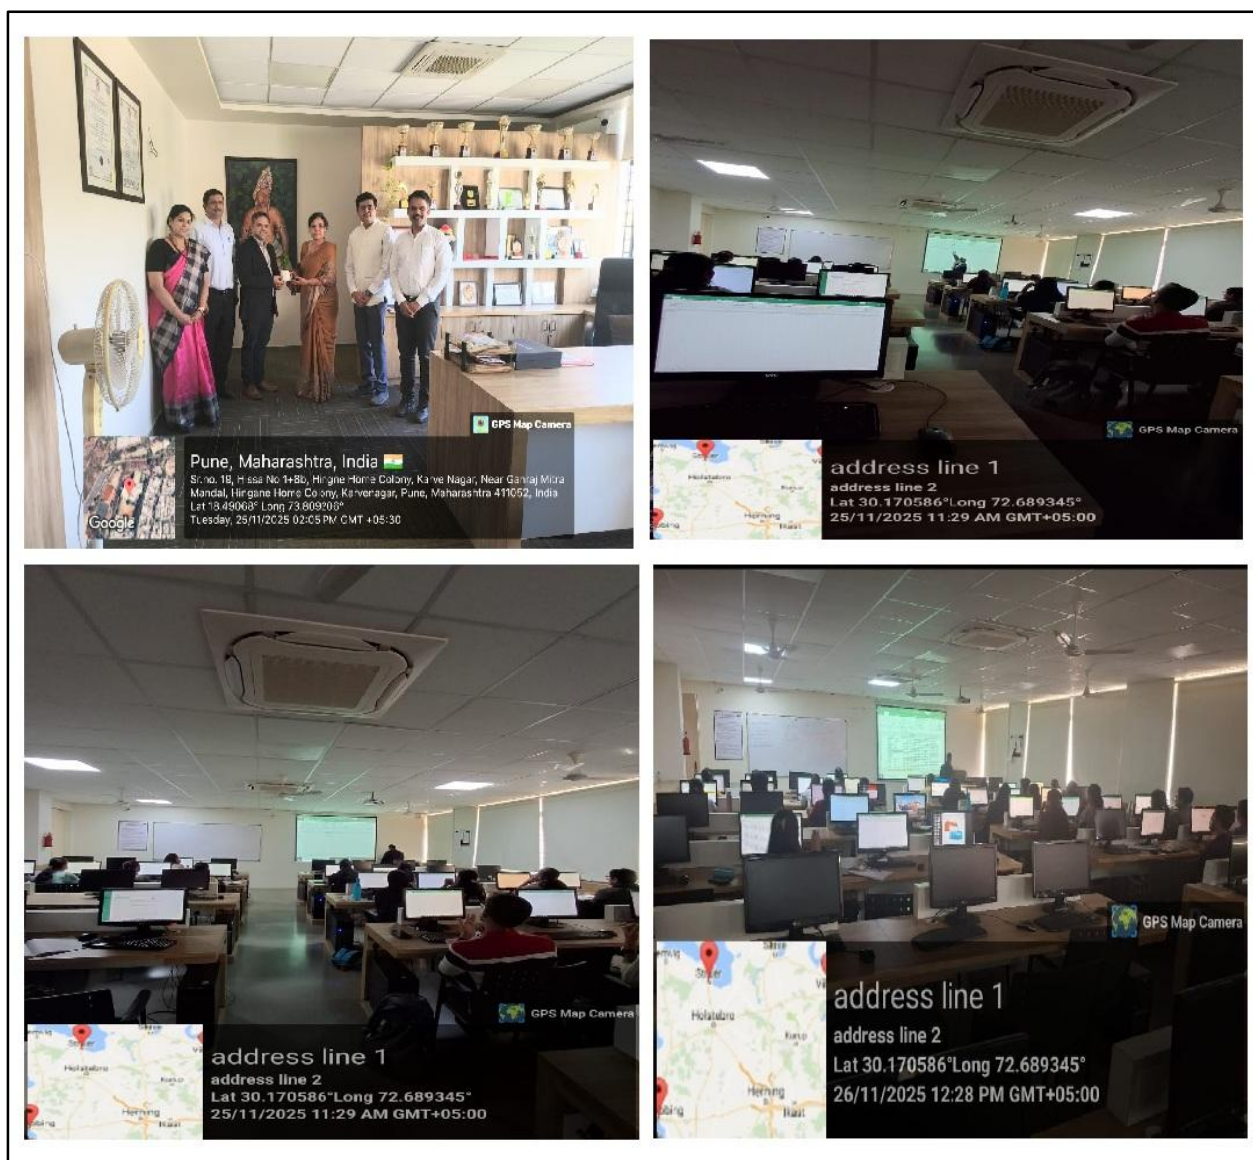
GPS Map Camera

Google

Pune, Maharashtra, India

Sr.no. 18, Hissa No 1+8b, Hingne Home Colony, Karve Nagar, Near Ganraj Mitra Mandal, Hingane Home Colony, Karvenagar, Pune, Maharashtra 411052, India

Lat 18.49068° Long 73.809208°

Tuesday, 25/11/2025 02:05 PM GMT +05:30

GPS Map Camera

address line 1

address line 2

Lat 30.170586°Long 72.689345°

25/11/2025 11:29 AM GMT+05:00

GPS Map Camera

address line 1

address line 2

Lat 30.170586°Long 72.689345°

25/11/2025 11:29 AM GMT+05:00

GPS Map Camera

address line 1

address line 2

Lat 30.170586°Long 72.689345°

26/11/2025 12:28 PM GMT+05:00